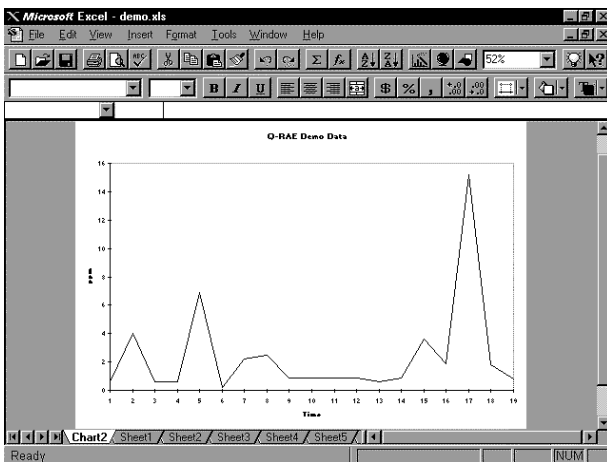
Microsoft Excel - demo.xls

File Edit View Insert Format Tools Window Help

52%

B I U $ % , .00 .00

Q-RAE Demo Data

16
14
12
10
8
6
4
2
0

ppm

1 2 3 4 5 6 7 8 9 10 11 12 13 14 15 16 17 18 19

Time

Chart2 Sheet1 Sheet2 Sheet3 Sheet4 Sheet5

Ready NUM